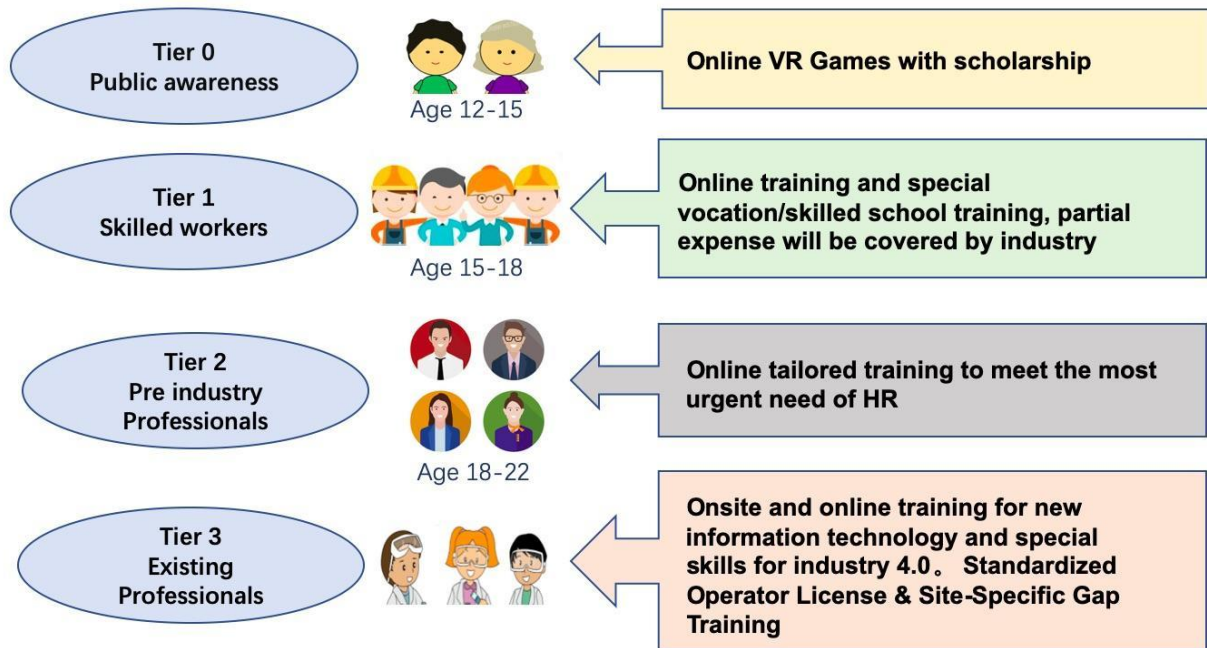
Tier 0
Public awareness

Age 12-15

Online VR Games with scholarship

Tier 1
Skilled workers

Age 15-18

Online training and special vocation/skilled school training, partial expense will be covered by industry

Tier 2
Pre industry
Professionals

Age 18-22

Online tailored training to meet the most urgent need of HR

Tier 3
Existing
Professionals

Onsite and online training for new information technology and special skills for industry 4.0。 Standardized Operator License & Site-Specific Gap Training